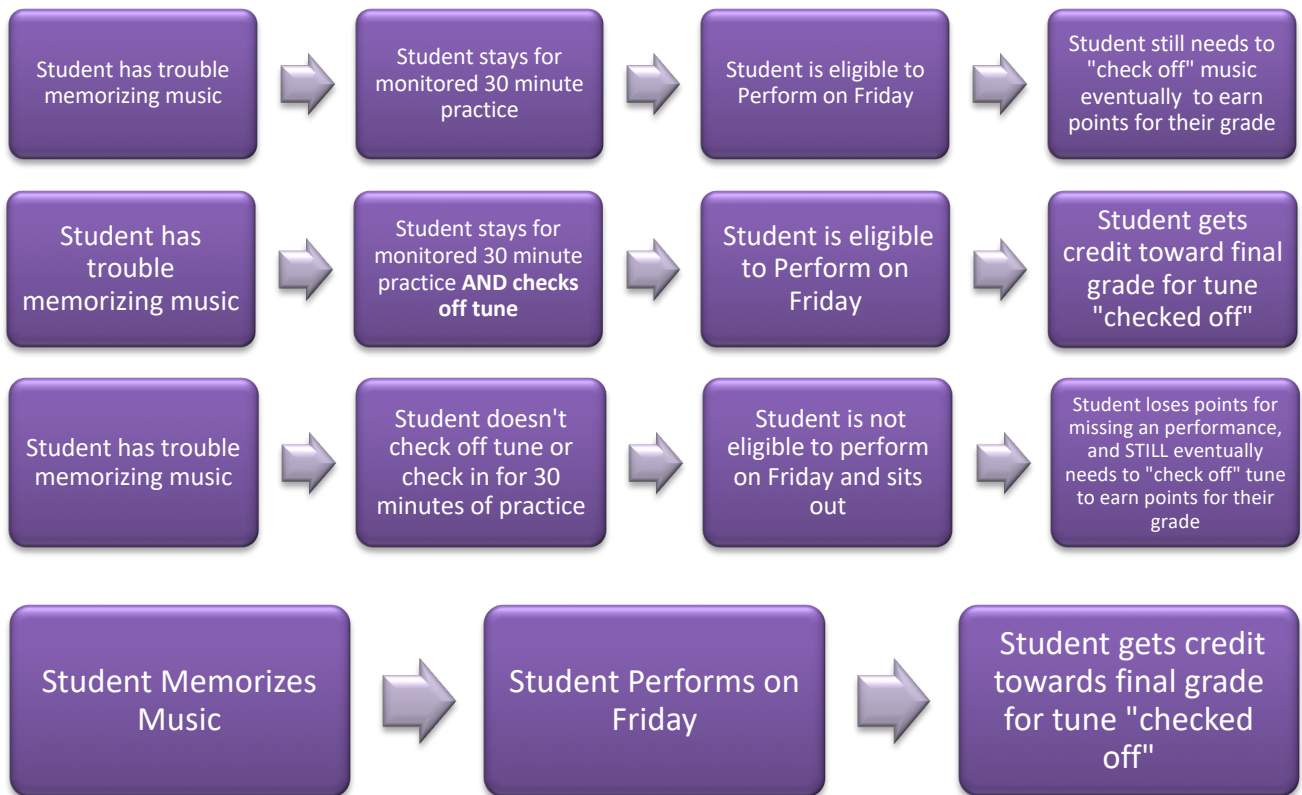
Student has trouble memorizing music

Student stays for monitored 30 minute practice

Student is eligible to Perform on Friday

Student still needs to "check off" music eventually to earn points for their grade

Student has trouble memorizing music

Student stays for monitored 30 minute practice **AND checks off tune**

Student is eligible to Perform on Friday

Student gets credit toward final grade for tune "checked off"

Student has trouble memorizing music

Student doesn't check off tune or check in for 30 minutes of practice

Student is not eligible to perform on Friday and sits out

Student loses points for missing an performance, and STILL eventually needs to "check off" tune to earn points for their grade

Student Memorizes Music

Student Performs on Friday

Student gets credit towards final grade for tune "checked off"